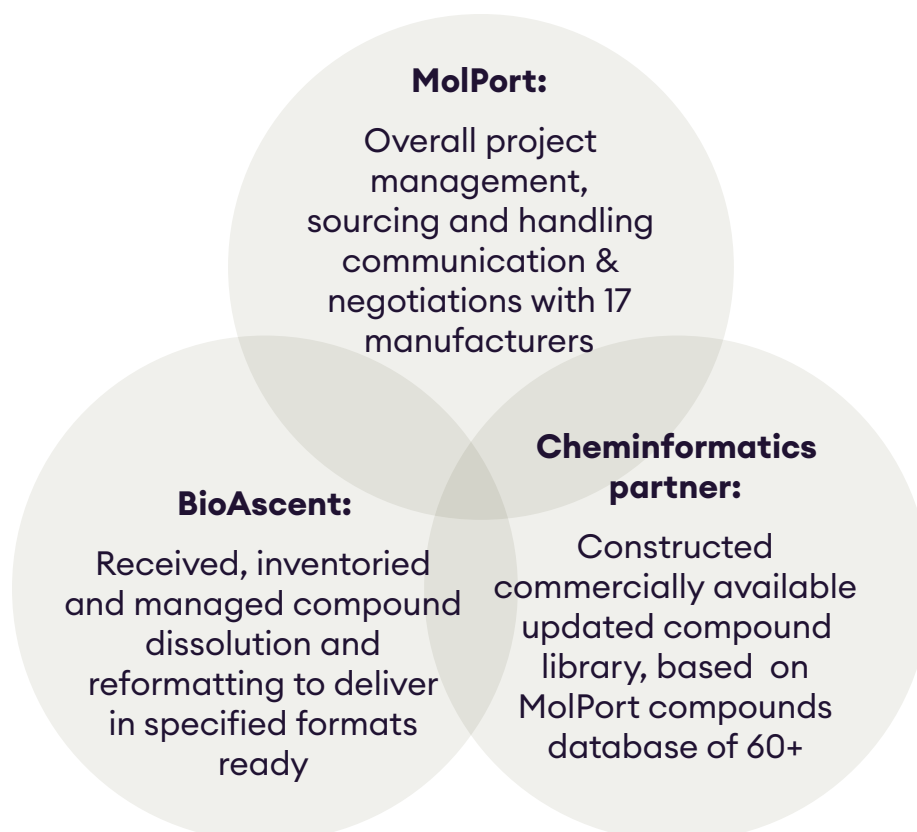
MolPort:

Overall project management, sourcing and handling communication & negotiations with 17 manufacturers

BioAscent:

Received, inventoried and managed compound dissolution and reformatting to deliver in specified formats ready

Cheminformatics partner:

Constructed commercially available updated compound library, based on MolPort compounds database of 60+